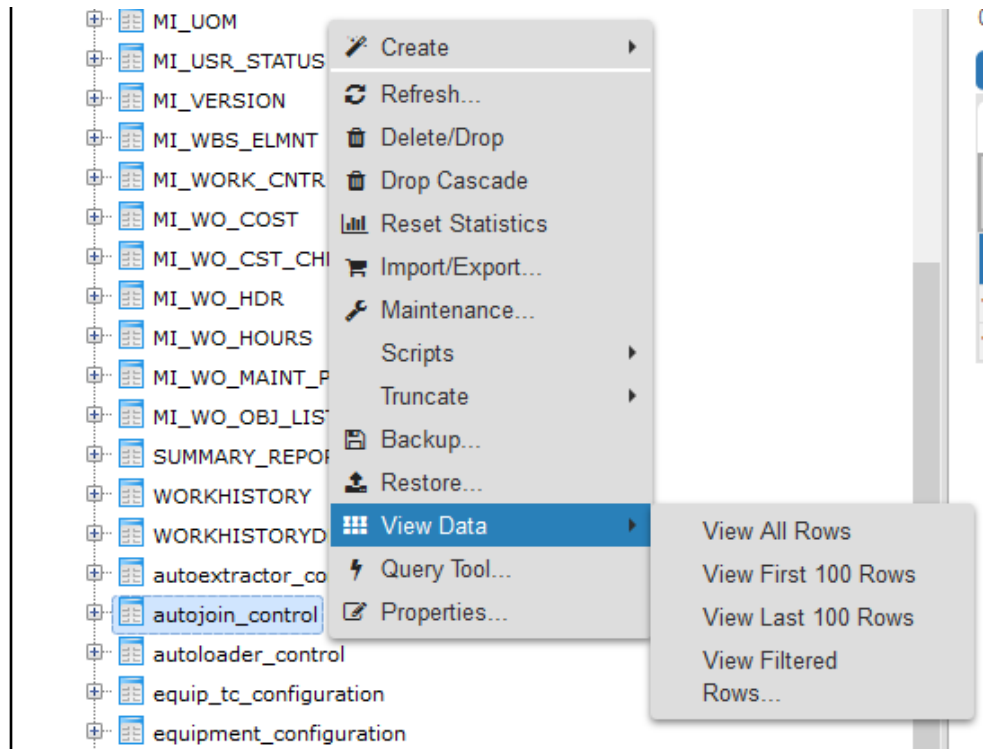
MI_UOM
MI_USR_STATUS
MI_VERSION
MI_WBS_ELMNT
MI_WORK_CNTR
MI_WO_COST
MI_WO_CST_CH
MI_WO_HDR
MI_WO_HOURS
MI_WO_MAINT_P
MI_WO_OBJ_LIS
SUMMARY_REPOR
WORKHISTORY
WORKHISTORYD
autoextractor_co
autojoin_control
autoloader_control
equip_tc_configuration
equipment_configuration

Create
Refresh...
Delete/Drop
Drop Cascade
Reset Statistics
Import/Export...
Maintenance...
Scripts
Truncate
Backup...
Restore...
View Data
Query Tool...
Properties...

View All Rows
View First 100 Rows
View Last 100 Rows
View Filtered Rows...